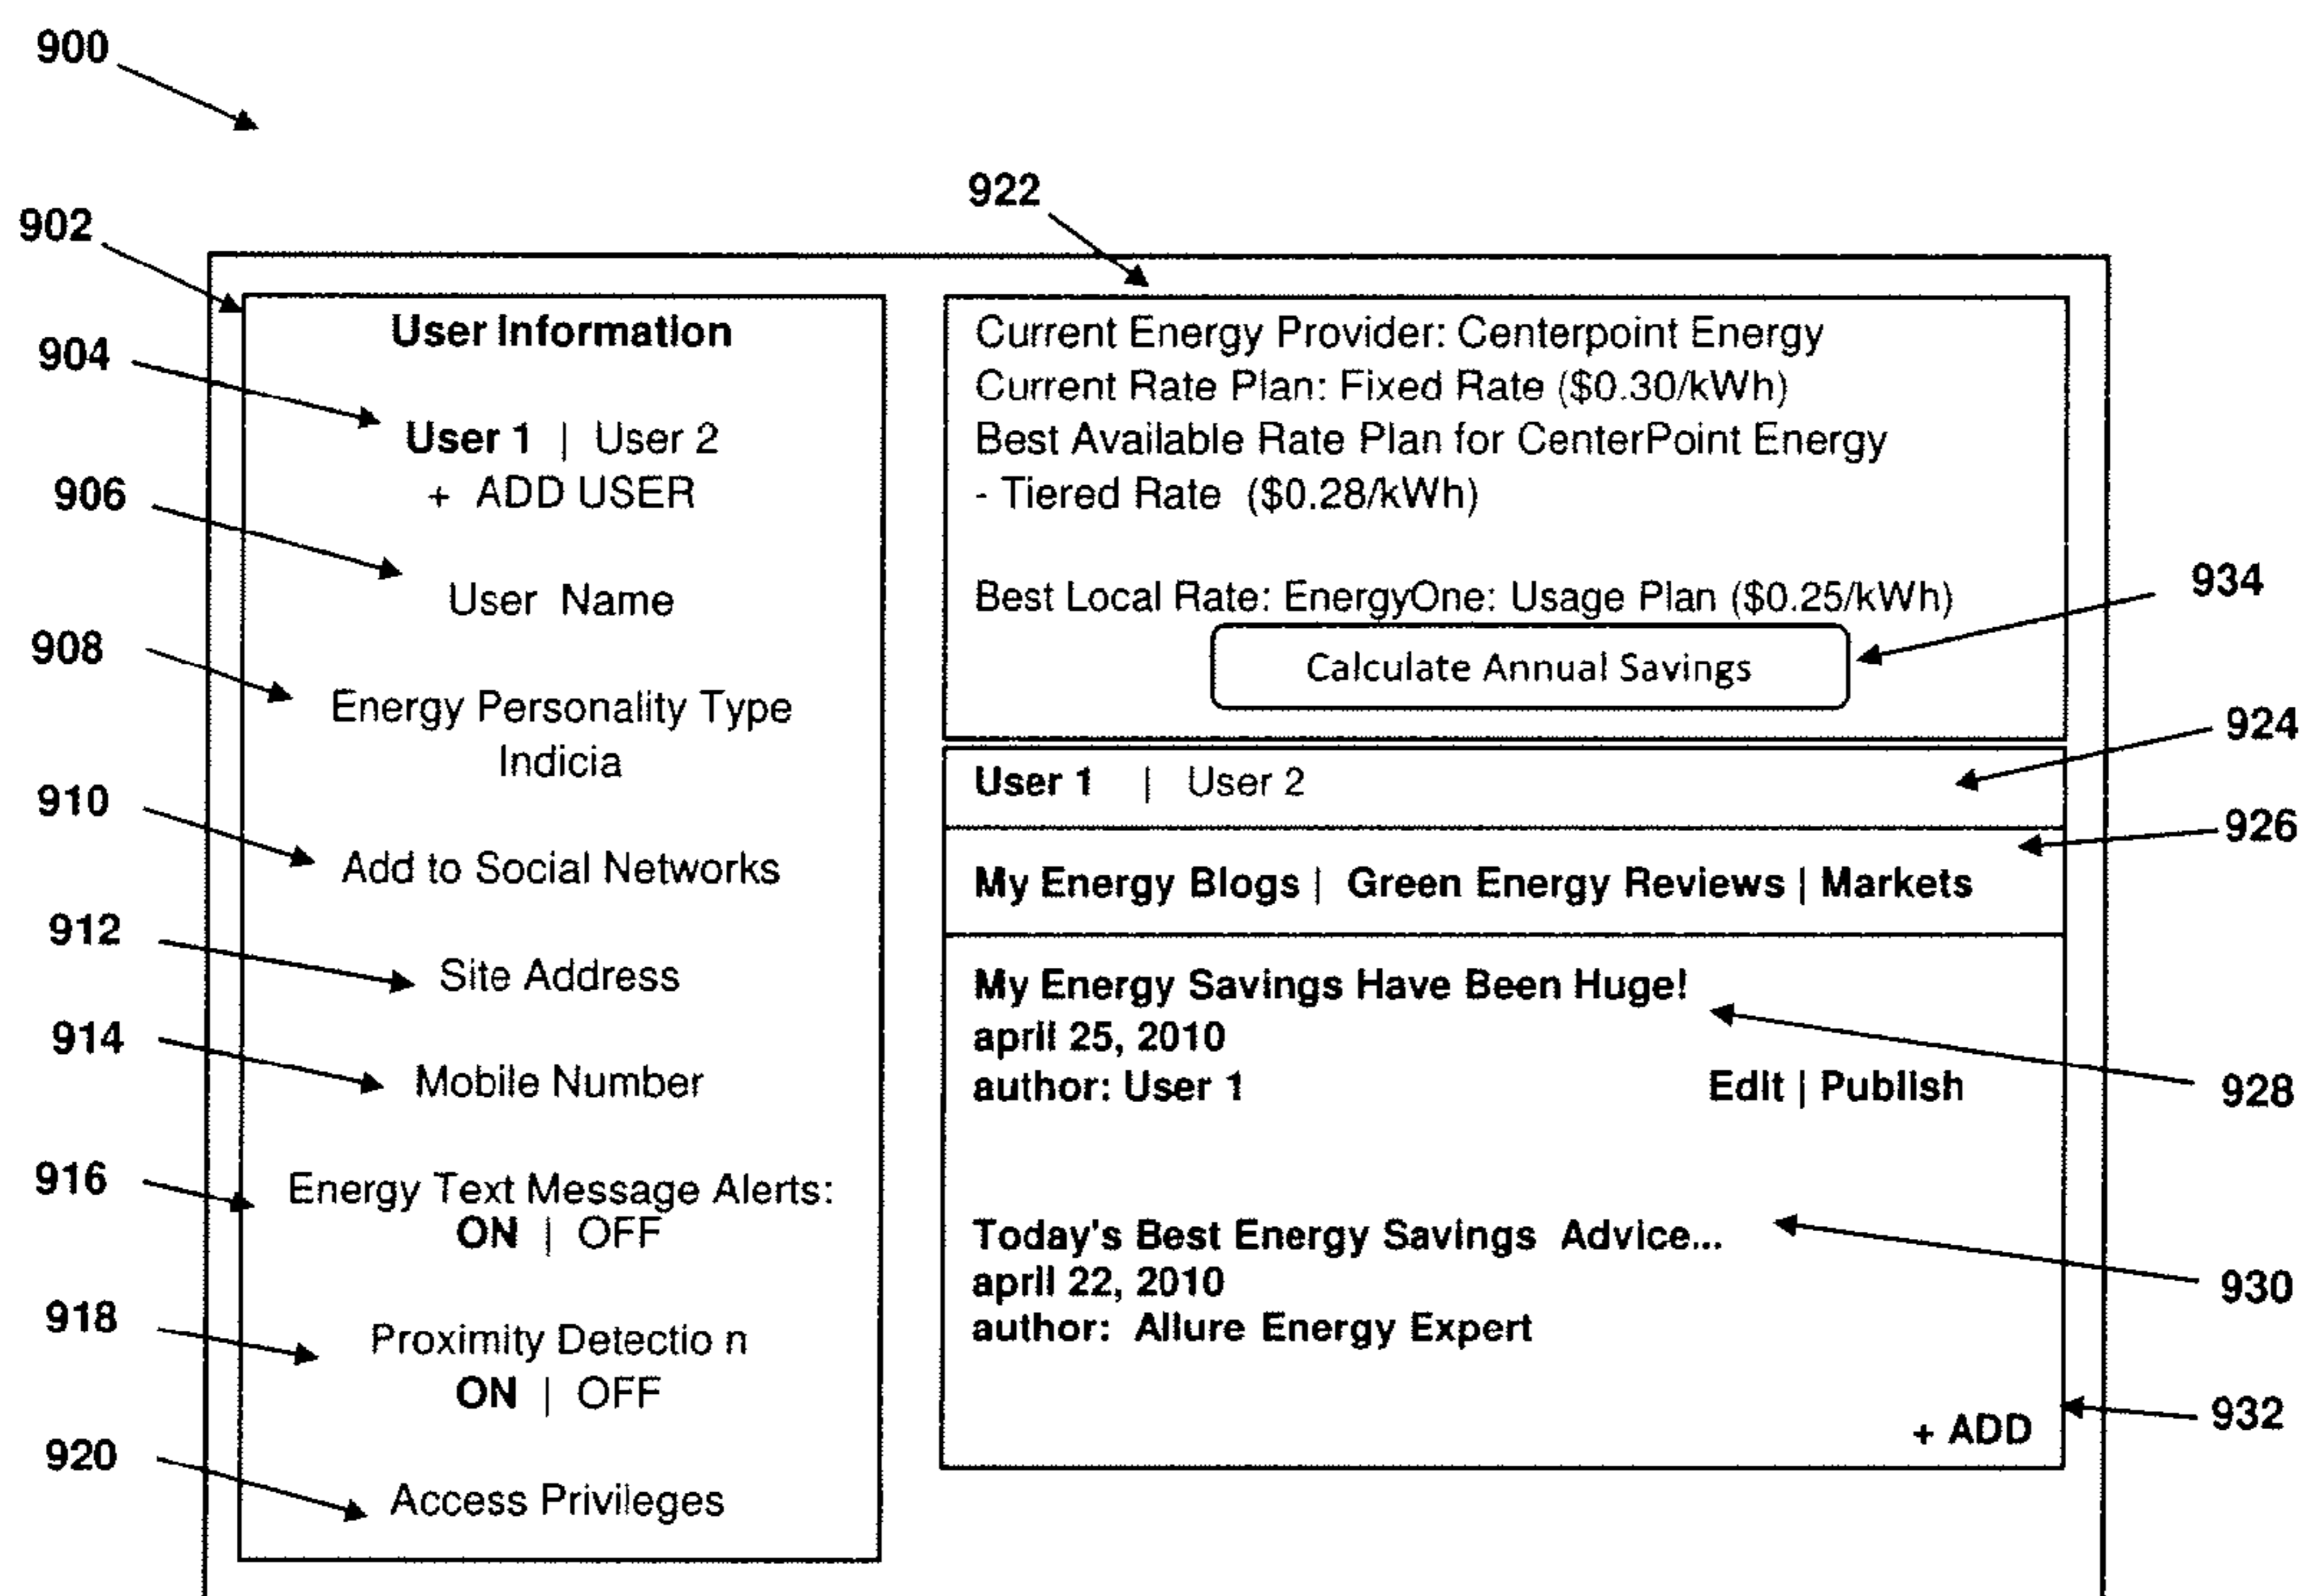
900

902

922

User Information

904

User 1 | User 2
+ ADD USER

906

User Name

908

Energy Personality Type Indicia

910

Add to Social Networks

912

Site Address

914

Mobile Number

916

Energy Text Message Alerts:
ON | OFF

918

Proximity Detectio n
ON | OFF

920

Access Privileges

Current Energy Provider: Centerpoint Energy
Current Rate Plan: Fixed Rate ($0.30/kWh)
Best Available Rate Plan for CenterPoint Energy - Tiered Rate ($0.28/kWh)

Best Local Rate: EnergyOne: Usage Plan ($0.25/kWh)

934

Calculate Annual Savings

924

User 1 | User 2

926

My Energy Blogs | Green Energy Reviews | Markets

My Energy Savings Have Been Huge!
april 25, 2010
author: User 1

Edit | Publish

928

Today's Best Energy Savings Advice...
april 22, 2010
author: Allure Energy Expert

930

+ ADD

932